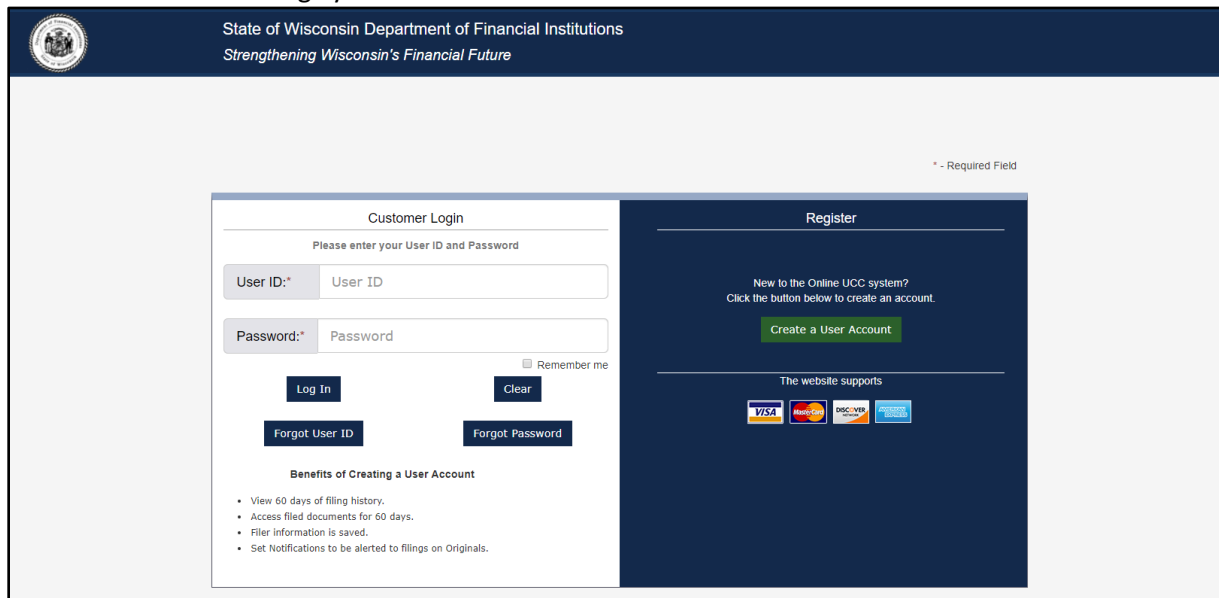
State of Wisconsin Department of Financial Institutions
Strengthening Wisconsin's Financial Future

* - Required Field

Customer Login
Please enter your User ID and Password

User ID:* User ID

Password:* Password

Remember me

Log In
Clear

Forgot User ID
Forgot Password

Benefits of Creating a User Account

- View 60 days of filing history.
- Access filed documents for 60 days.
- Filer information is saved.
- Set Notifications to be alerted to filings on Originals.

Register

New to the Online UCC system?
Click the button below to create an account.

Create a User Account

The website supports

VISA MasterCard DISCOVER AMERICAN EXPRESS